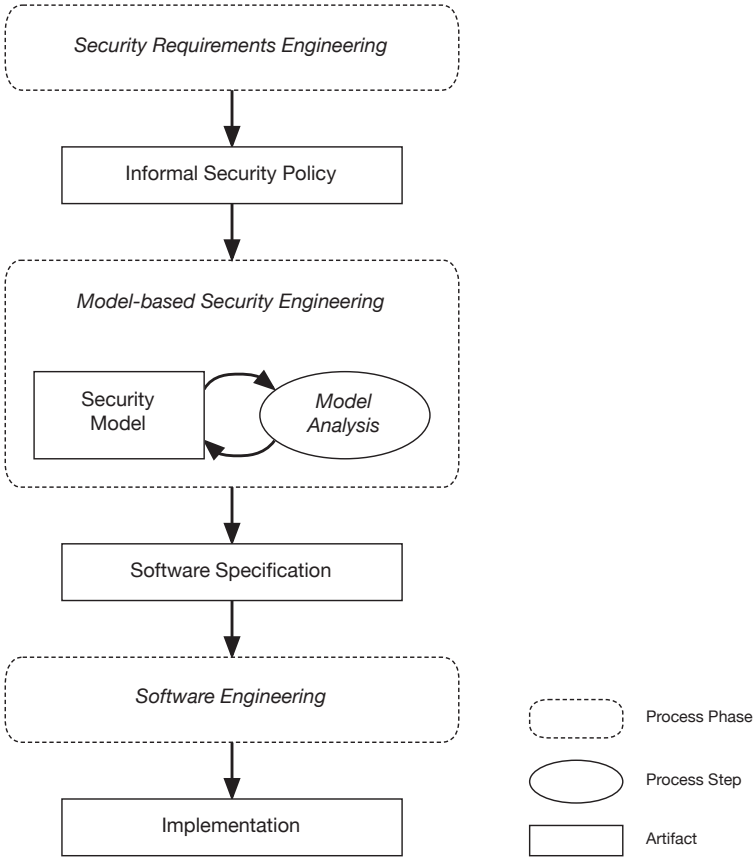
Security Requirements Engineering

Informal Security Policy

Model-based Security Engineering

Security Model

Model Analysis

Software Specification

Software Engineering

Implementation

Process Phase

Process Step

Artifact